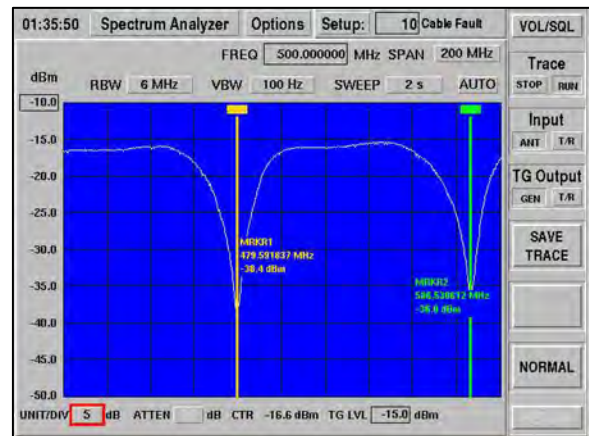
01:35:50 Spectrum Analyzer Options Setup: 10 Cable Fault

VOL/SQL

FREQ 500.000000 MHz SPAN 200 MHz

Trace
STOP RUN

dBm RBW 6 MHz VBW 100 Hz SWEEP 2 s AUTO

-10.0
-15.0
-20.0
-25.0
-30.0
-35.0
-40.0
-45.0
-50.0

Input
ANT T/R

TG Output
GEN T/R

SAVE TRACE

MRKR1
479.591637 MHz
-38.4 dBm

MRKR2
586.538612 MHz
-36.0 dBm

NORMAL

UNIT/DIV 5 dB ATTEN dB CTR -16.6 dBm TG LVL -15.0 dBm